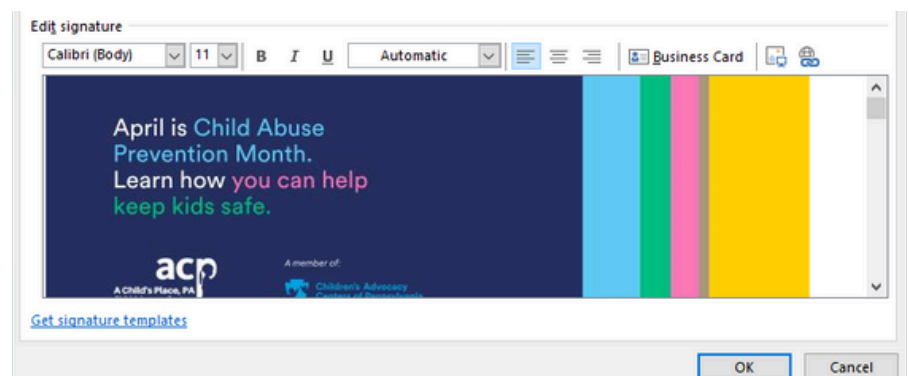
Edit signature

Calibri (Body) | 11 | B | I | U | Automatic | Business Card

April is Child Abuse Prevention Month. Learn how you can help keep kids safe.

acp
A Child's Place, PA

A member of:
Children's Advocacy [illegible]

Get signature templates

OK
Cancel